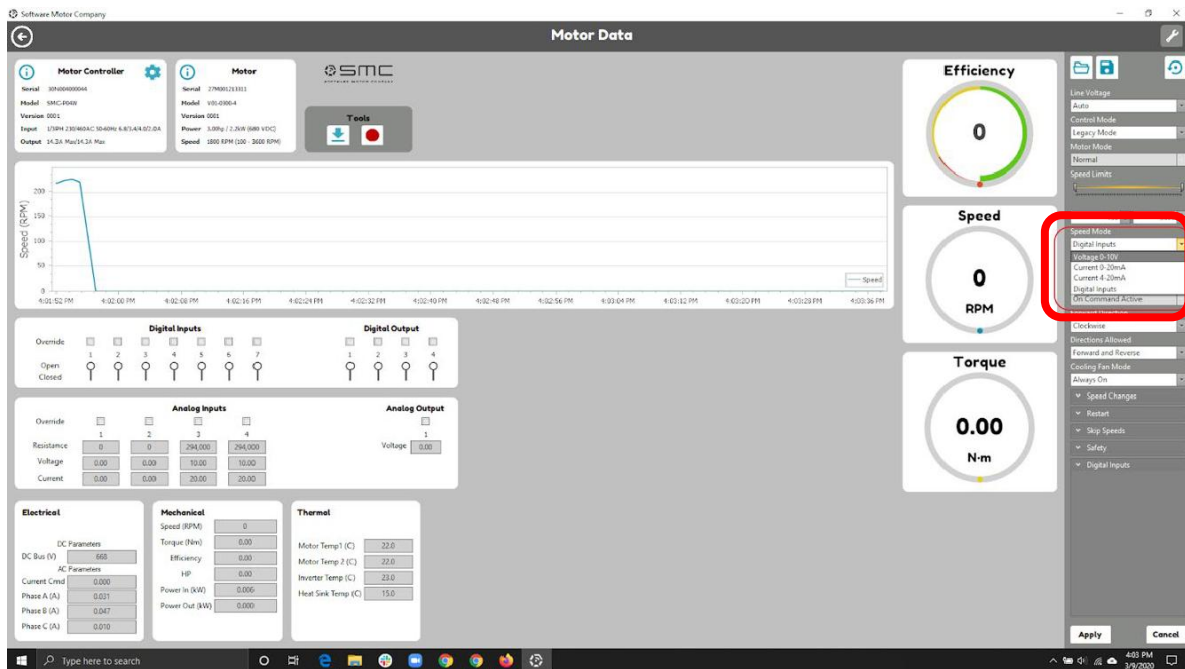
Software Motor Company

Motor Data

Motor Controller
Serial 30N000000044
Model SMC-P04W
Version 0001
Input 1/3PH 230/460AC 50-60Hz 6.8/3.4/4.0/2.0A
Output 14.2A Max/14.2A Max

Motor
Serial 27M001213311
Model V01-0300-4
Version 0001
Power 3.0hp / 2.2kW (680 VDC)
Speed 1800 RPM (100 - 3600 RPM)

SMC
SOFTWARE MOTOR COMPANY

Tools

Speed (RPM)
200
150
100
50
0
4:01:52 PM 4:02:00 PM 4:02:08 PM 4:02:16 PM 4:02:24 PM 4:02:32 PM 4:02:40 PM 4:02:48 PM 4:02:56 PM 4:03:04 PM 4:03:12 PM 4:03:20 PM 4:03:28 PM 4:03:36 PM
Speed

Digital Inputs
Override
1 2 3 4 5 6 7
Open
Closed

Digital Output
1 2 3 4

Analog Inputs
Override
1 2 3 4
Resistance 0 0 294,000 294,000
Voltage 0.00 0.00 10.00 10.00
Current 0.00 0.00 20.00 20.00

Analog Output
1
Voltage 0.00

Electrical
DC Parameters
DC Bus (V) 668
AC Parameters
Current Cmd 0.000
Phase A (A) 0.021
Phase B (A) 0.047
Phase C (A) 0.010

Mechanical
Speed (RPM) 0
Torque (Nm) 0.00
Efficiency 0.00
HP 0.00
Power In (kW) 0.006
Power Out (kW) 0.000

Thermal
Motor Temp1 (C) 22.0
Motor Temp 2 (C) 22.0
Inverter Temp (C) 23.0
Heat Sink Temp (C) 15.0

Efficiency
0

Speed
0
RPM

Torque
0.00
N·m

Line Voltage
Auto
Control Mode
Legacy Mode
Motor Mode
Normal
Speed Limits
Speed Mode
Digital Inputs
Voltage 0-10V
Current 0-20mA
Current 4-20mA
Digital Inputs
On Command Active
Clockwise
Directions Allowed
Forward and Reverse
Cooling Fan Mode
Always On
Speed Changes
Restart
Skip Speeds
Safety
Digital Inputs

Apply
Cancel

Type here to search
4:03 PM
3/9/2020